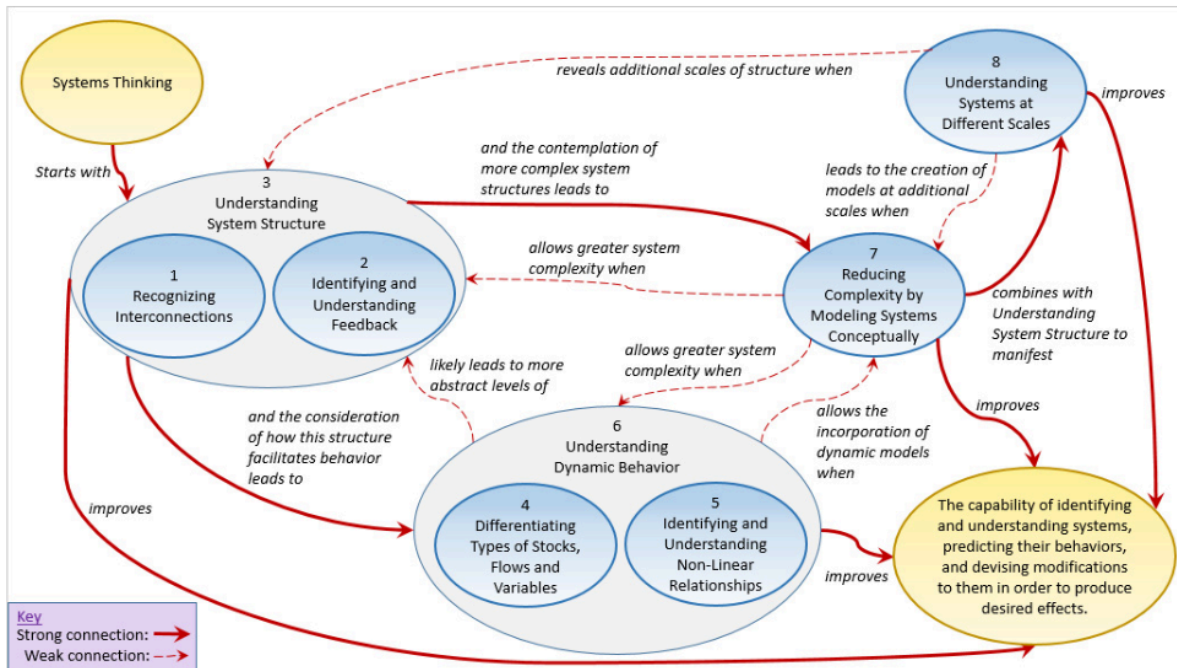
Systems Thinking

Starts with

reveals additional scales of structure when

8
Understanding Systems at Different Scales

improves

3
Understanding System Structure

1
Recognizing Interconnections

2
Identifying and Understanding Feedback

and the contemplation of more complex system structures leads to

leads to the creation of models at additional scales when

allows greater system complexity when

7
Reducing Complexity by Modeling Systems Conceptually

combines with Understanding System Structure to manifest

likely leads to more abstract levels of

allows greater system complexity when

improves

and the consideration of how this structure facilitates behavior leads to

6
Understanding Dynamic Behavior

allows the incorporation of dynamic models when

improves

4
Differentiating Types of Stocks, Flows and Variables

5
Identifying and Understanding Non-Linear Relationships

improves

The capability of identifying and understanding systems, predicting their behaviors, and devising modifications to them in order to produce desired effects.

Key
Strong connection:
Weak connection: